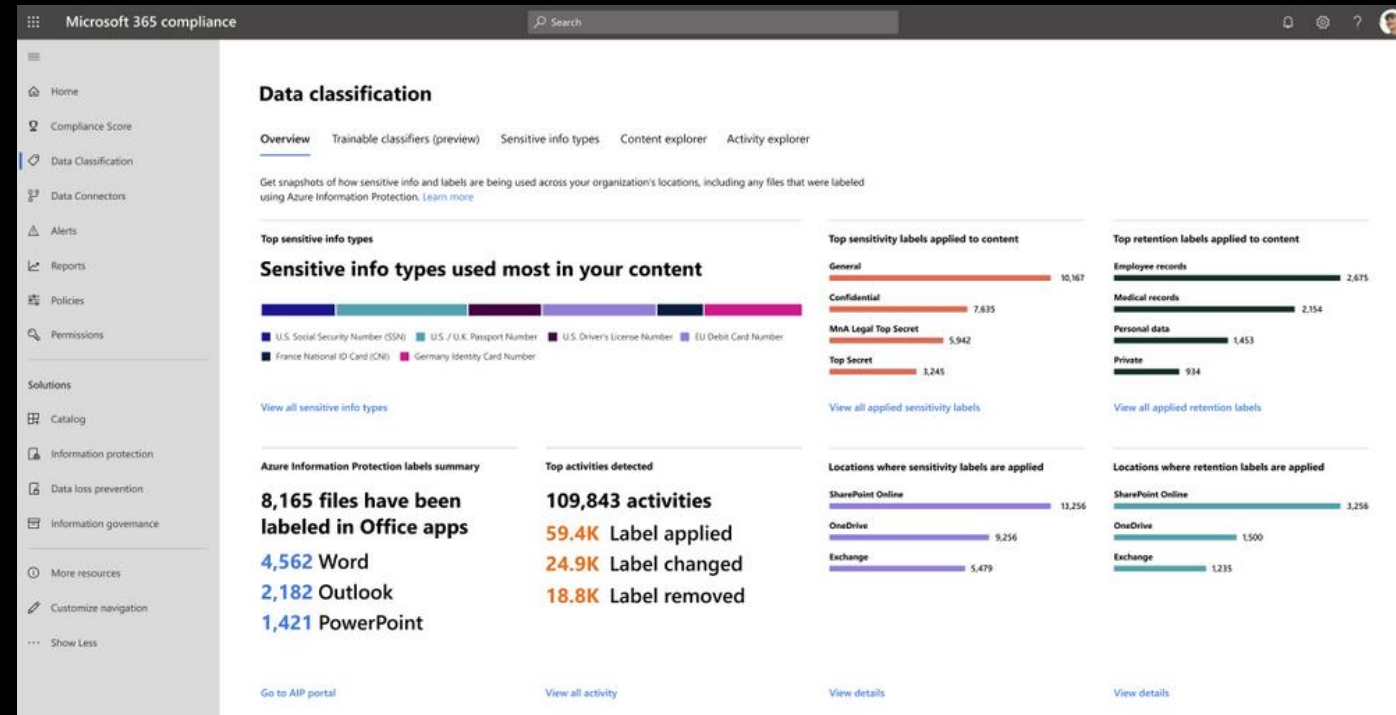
Microsoft 365 compliance

Search

Home
Compliance Score
Data Classification
Data Connectors
Alerts
Reports
Policies
Permissions

Solutions
Catalog
Information protection
Data loss prevention
Information governance

More resources
Customize navigation
Show Less

Data classification

Overview Trainable classifiers (preview) Sensitive info types Content explorer Activity explorer

Get snapshots of how sensitive info and labels are being used across your organization's locations, including any files that were labeled using Azure Information Protection. Learn more

Top sensitive info types

Sensitive info types used most in your content

U.S. Social Security Number (SSN) U.S. / U.K. Passport Number U.S. Driver's License Number EU Debit Card Number France National ID Card (CNI) Germany Identity Card Number

View all sensitive info types

Top sensitivity labels applied to content

General 10,167
Confidential 7,635
MnA Legal Top Secret 5,942
Top Secret 3,245

View all applied sensitivity labels

Top retention labels applied to content

Employee records 2,675
Medical records 2,154
Personal data 1,453
Private 934

View all applied retention labels

Azure Information Protection labels summary

8,165 files have been labeled in Office apps
4,562 Word
2,182 Outlook
1,421 PowerPoint

Go to AIP portal

Top activities detected

109,843 activities
59.4K Label applied
24.9K Label changed
18.8K Label removed

View all activity

Locations where sensitivity labels are applied

SharePoint Online 13,256
OneDrive 9,256
Exchange 5,479

View details

Locations where retention labels are applied

SharePoint Online 3,256
OneDrive 1,500
Exchange 1,235

View details